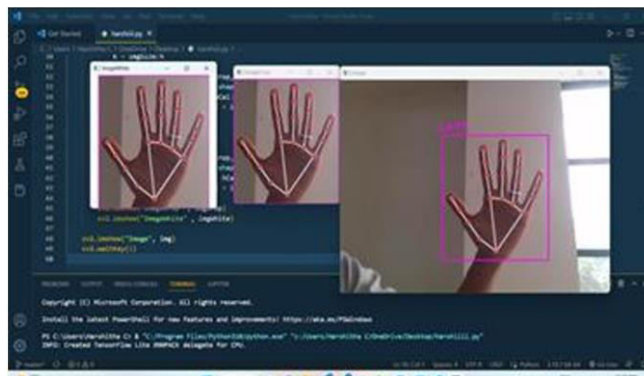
Get Started

ImageWhite

Image

cv2.imshow("ImageWhite", imgWhite)

cv2.imshow("Image", img)
cv2.waitKey(1)

PROBLEMS OUTPUT DEBUG CONSOLE TERMINAL

Copyright (C) Microsoft Corporation. All rights reserved.

Install the latest PowerShell for new features and improvements! https://aka.ms/PSWindows

PS C:\Users\Harshitha C> & "C:/Program Files/Python310/python.exe" "c:/Users/Harshitha C/OneDrive/Desktop/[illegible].py"
INFO: Created TensorFlow Lite XNNPACK delegate for CPU.